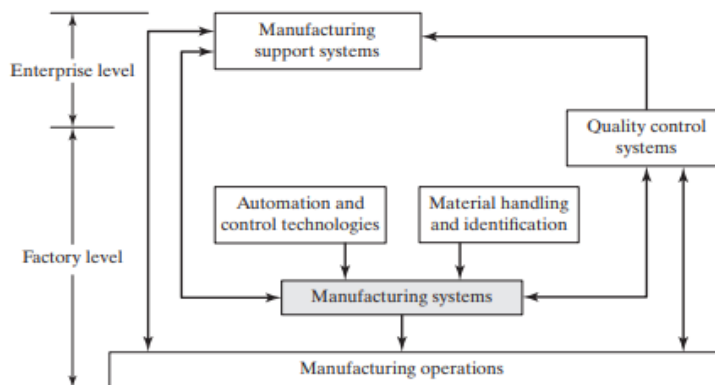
Enterprise level

Factory level

Manufacturing support systems

Quality control systems

Automation and control technologies

Material handling and identification

Manufacturing systems

Manufacturing operations